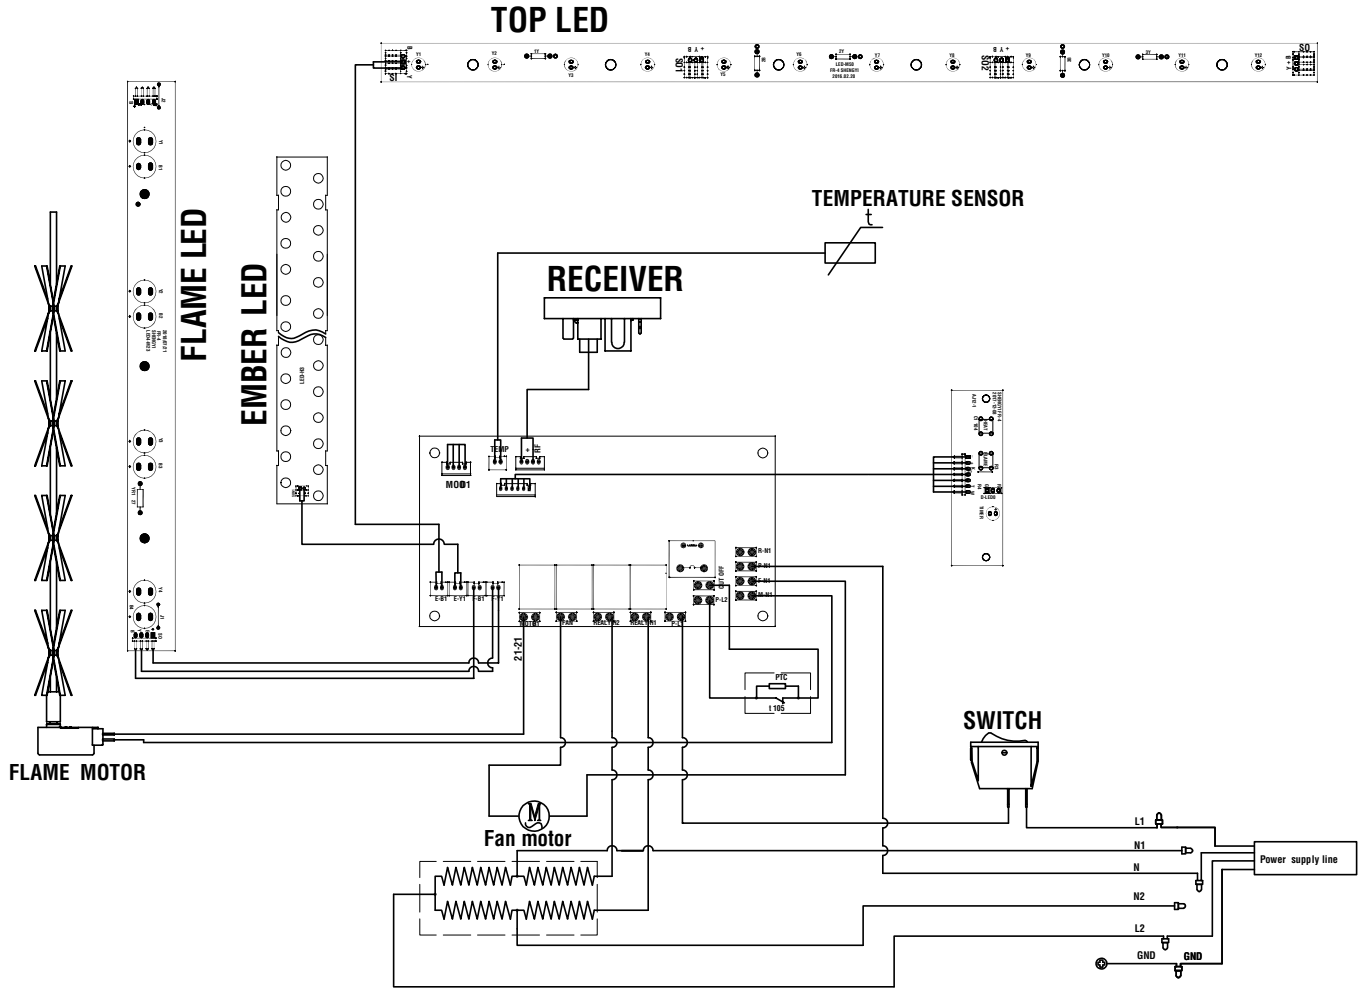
TOP LED

FLAME LED

EMBER LED

TEMPERATURE SENSOR

t

RECEIVER

TEMP

MOD1

E-B1 E-Y1 F-B1 F-Y1

R-N1 P-N1 F-N1 M-N1

P-L2

OUT OFF

MOTOR FAN HEAT-N2 HEAT-N1 F-L1

21-21

PTC

t 105

SWITCH

FLAME MOTOR

Fan motor

L1

N1

N

N2

L2

GND GND

Power supply line